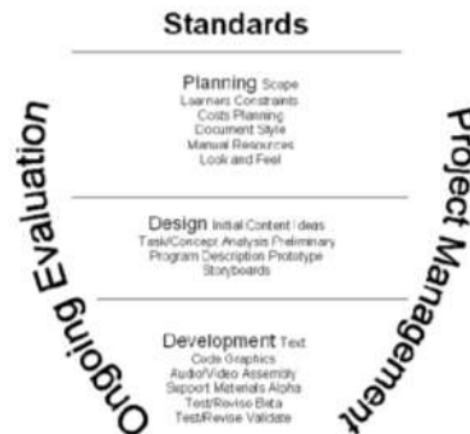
Standards

Planning Scope
Learners Constraints
Costs Planning
Document Style
Manual Resources
Look and Feel

Design Initial Content Ideas
Task/Concept Analysis Preliminary
Program Description Prototype
Storyboards

Development Text
Code Graphics
Audio/Video Assembly
Support Materials Alpha
Test/Revise Beta
Test/Revise Validate

Ongoing Evaluation

Project Management